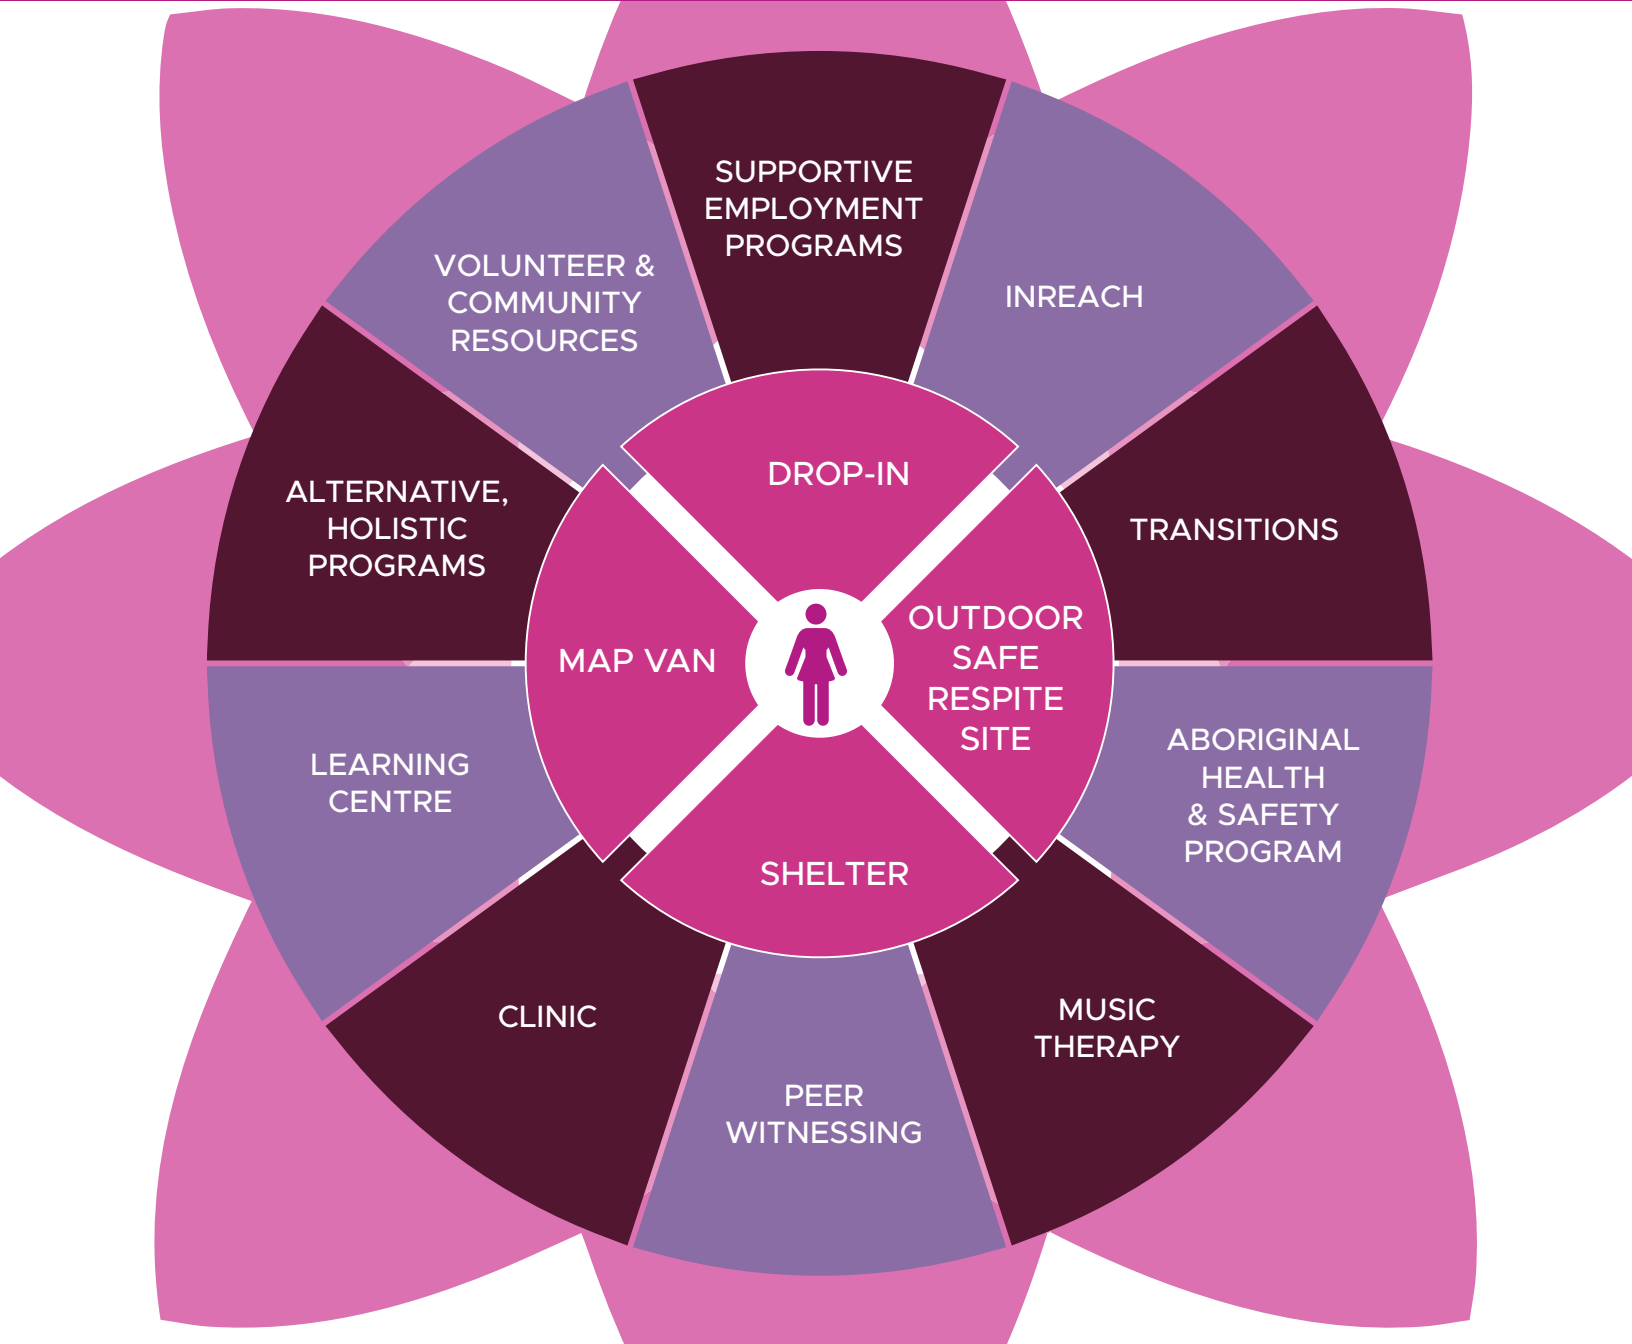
SUPPORTIVE EMPLOYMENT PROGRAMS

INREACH

TRANSITIONS

ABORIGINAL HEALTH & SAFETY PROGRAM

MUSIC THERAPY

PEER WITNESSING

CLINIC

LEARNING CENTRE

ALTERNATIVE, HOLISTIC PROGRAMS

VOLUNTEER & COMMUNITY RESOURCES

DROP-IN

OUTDOOR SAFE RESPITE SITE

SHELTER

MAP VAN